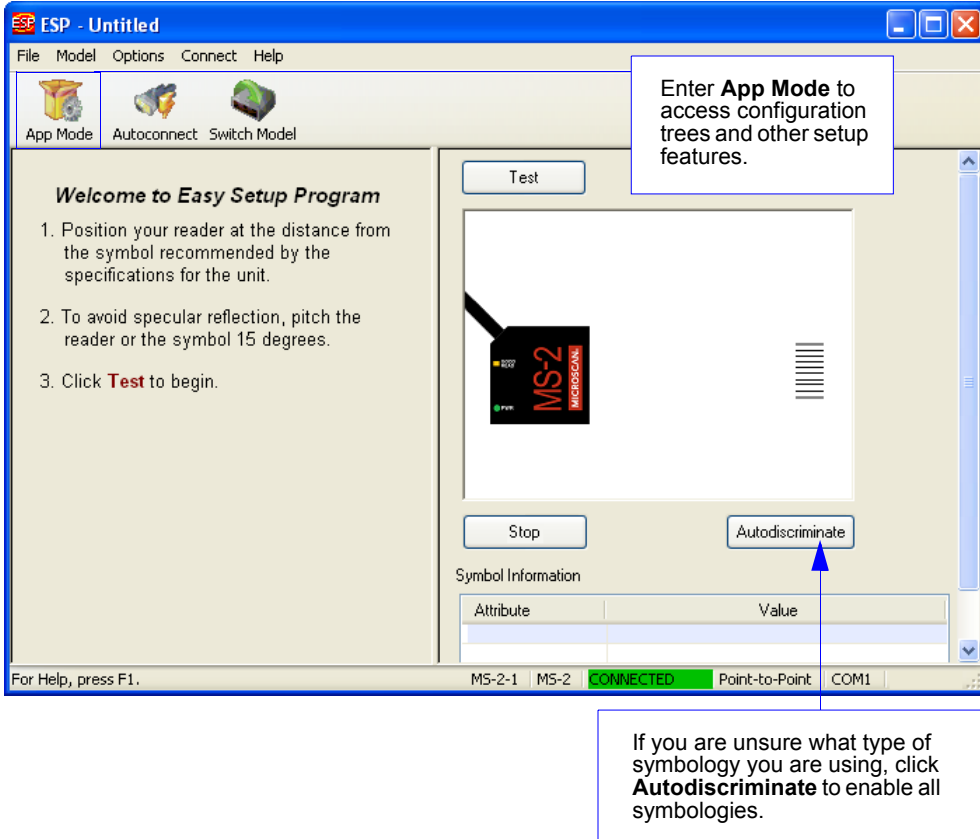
ESP - Untitled

File Model Options Connect Help

App Mode Autoconnect Switch Model

Enter **App Mode** to access configuration trees and other setup features.

Test

Welcome to Easy Setup Program

1. Position your reader at the distance from the symbol recommended by the specifications for the unit.

2. To avoid specular reflection, pitch the reader or the symbol 15 degrees.

3. Click **Test** to begin.

MS-2 MICROSCAN

Stop Autodiscriminate

Symbol Information

| Attribute | Value |
|---|---|
| | |
| | |

For Help, press F1. MS-2-1 MS-2 CONNECTED Point-to-Point COM1

If you are unsure what type of symbology you are using, click **Autodiscriminate** to enable all symbologies.